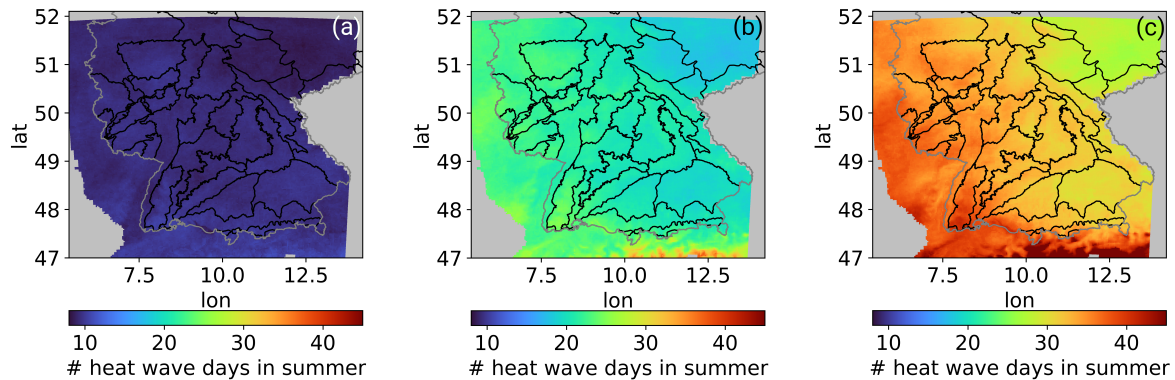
(a)

52
51
50
49
48
47
lat

7.5 10.0 12.5
lon

10 20 30 40
# heat wave days in summer

(b)

52
51
50
49
48
47
lat

7.5 10.0 12.5
lon

10 20 30 40
# heat wave days in summer

(c)

52
51
50
49
48
47
lat

7.5 10.0 12.5
lon

10 20 30 40
# heat wave days in summer